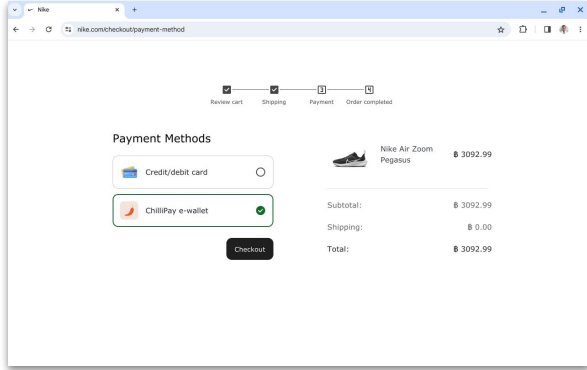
Nike
nike.com/checkout/payment-method

Review cart
Shipping
3
Payment
4
Order completed

Payment Methods

Credit/debit card

ChilliPay e-wallet

Checkout

Nike Air Zoom Pegasus
฿ 3092.99

Subtotal:
฿ 3092.99
Shipping:
฿ 0.00
Total:
฿ 3092.99